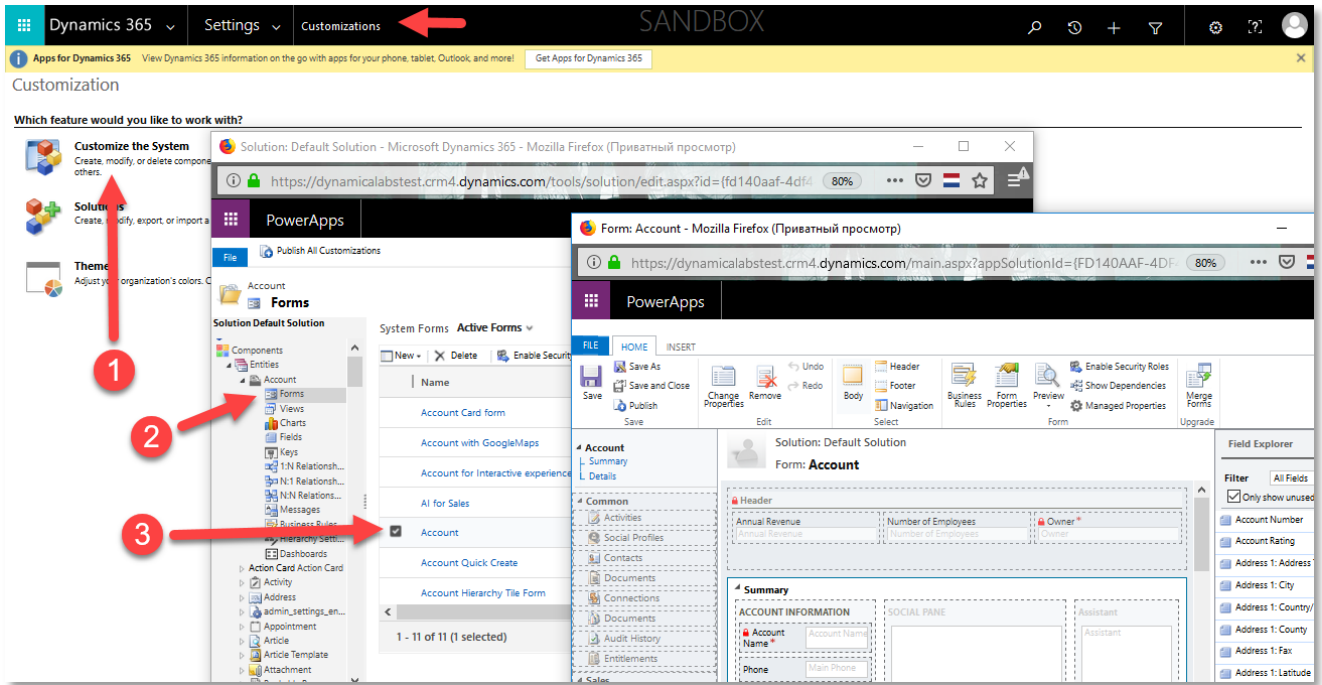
Dynamics 365 Settings Customizations SANDBOX

Apps for Dynamics 365 View Dynamics 365 information on the go with apps for your phone, tablet, Outlook, and more! Get Apps for Dynamics 365

Customization

Which feature would you like to work with?

Customize the System
Create, modify, or delete compone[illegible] others.

Solutions
Create, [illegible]dify, export, or import a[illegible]

Theme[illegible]
Adjust yo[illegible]r organization's colors. C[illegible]

1

2

3

Solution: Default Solution - Microsoft Dynamics 365 - Mozilla Firefox (Приватный просмотр)

https://dynamicalabstest.crm4.dynamics.com/tools/solution/edit.aspx?id={fd140aaf-4df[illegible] 80%

PowerApps

File Publish All Customizations

Account
Forms

Solution Default Solution

Components
Entities
Account
Forms
Views
Charts
Fields
Keys
1:N Relationsh...
N:1 Relationsh...
N:N Relations...
Messages
Business Rules
Hierarchy Setti...
Dashboards
Action Card Action Card
Activity
Address
admin_settings_en...
Appointment
Article
Article Template
Attachment

System Forms Active Forms

New Delete Enable Securit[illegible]

Name
Account Card form
Account with GoogleMaps
Account for Interactive experience
AI for Sales
Account
Account Quick Create
Account Hierarchy Tile Form

1 - 11 of 11 (1 selected)

Form: Account - Mozilla Firefox (Приватный просмотр)

https://dynamicalabstest.crm4.dynamics.com/main.aspx?appSolutionId={FD140AAF-4DF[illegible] 80%

PowerApps

FILE HOME INSERT

Save Save As Save and Close Publish Change Properties Remove Undo Redo Body Header Footer Navigation Business Rules Form Properties Preview Enable Security Roles Show Dependencies Managed Properties Merge Forms

Save Edit Select Form Upgrade

Account
Summary
Details

Common
Activities
Social Profiles
Contacts
Documents
Connections
Documents
Audit History
Entitlements
Sales

Solution: Default Solution
Form: Account

Header
Annual Revenue Number of Employees Owner*
Annual Revenue Number of Employees Owner

Summary
ACCOUNT INFORMATION SOCIAL PANE Assistant
Account Name* Account Name Assistant
Phone Main Phone

Field Explorer
Filter All Fields
Only show unused
Account Number
Account Rating
Address 1: Address T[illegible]
Address 1: City
Address 1: Country/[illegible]
Address 1: County
Address 1: Fax
Address 1: Latitude